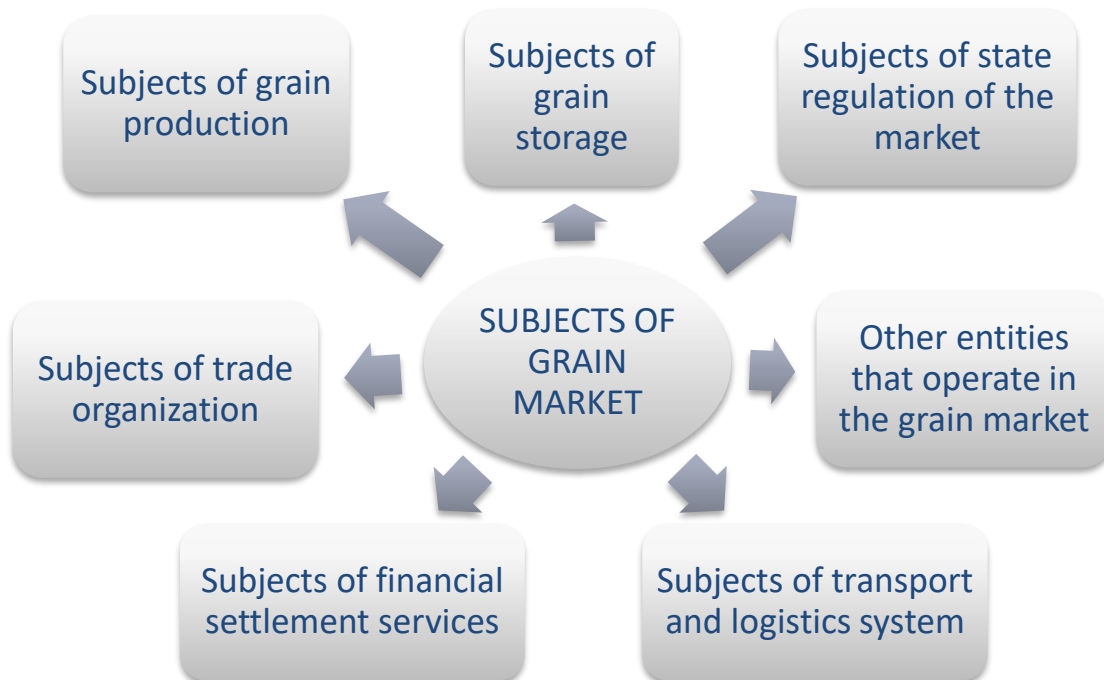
Subjects of grain production

Subjects of grain storage

Subjects of state regulation of the market

Subjects of trade organization

SUBJECTS OF GRAIN MARKET

Other entities that operate in the grain market

Subjects of financial settlement services

Subjects of transport and logistics system